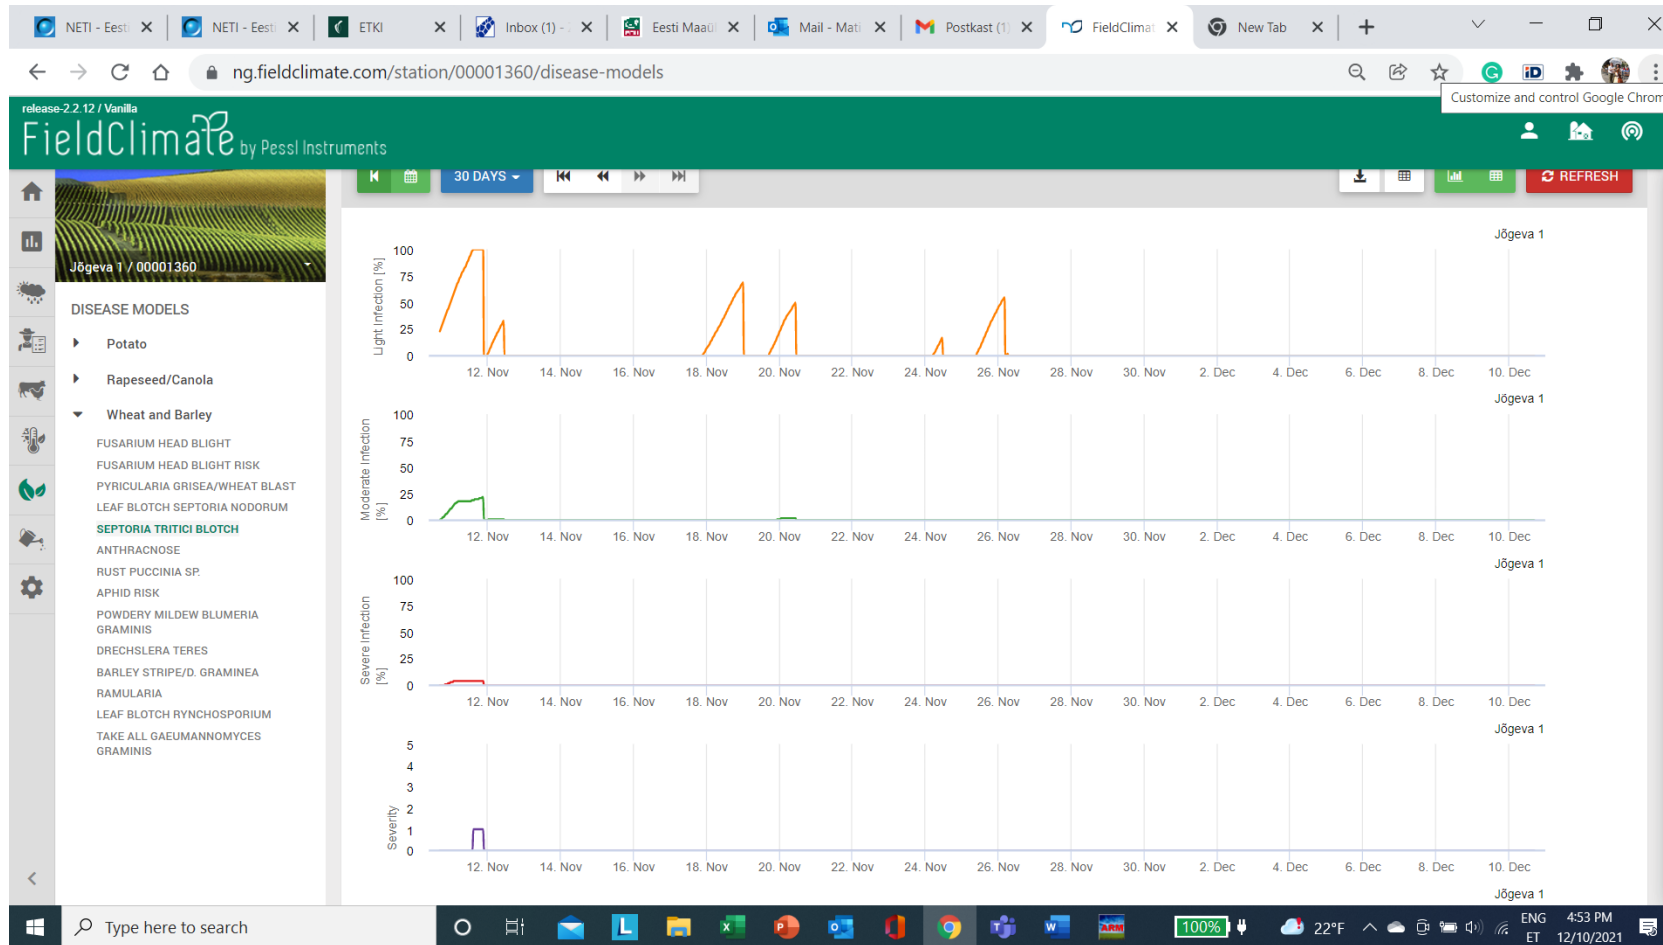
NETI - Eesti
NETI - Eesti
ETKI
Inbox (1) -
Eesti Maaül
Mail - Mati
Postkast (1)
FieldClimat
New Tab

ng.fieldclimate.com/station/00001360/disease-models

Customize and control Google Chrom

release-2.2.12 / Vanilla
FieldClimate by Pessl Instruments

Jõgeva 1 / 00001360

30 DAYS
REFRESH

DISEASE MODELS
Potato
Rapeseed/Canola
Wheat and Barley
FUSARIUM HEAD BLIGHT
FUSARIUM HEAD BLIGHT RISK
PYRICULARIA GRISEA/WHEAT BLAST
LEAF BLOTCH SEPTORIA NODORUM
SEPTORIA TRITICI BLOTCH
ANTHRACNOSE
RUST PUCCINIA SP.
APHID RISK
POWDERY MILDEW BLUMERIA GRAMINIS
DRECHSLERA TERES
BARLEY STRIPE/D. GRAMINEA
RAMULARIA
LEAF BLOTCH RYNCHOSPORIUM
TAKE ALL GAEUMANNOMYCES GRAMINIS

Jõgeva 1
Light Infection [%]
100
75
50
25
0
12. Nov 14. Nov 16. Nov 18. Nov 20. Nov 22. Nov 24. Nov 26. Nov 28. Nov 30. Nov 2. Dec 4. Dec 6. Dec 8. Dec 10. Dec

Jõgeva 1
Moderate Infection [%]
100
75
50
25
0
12. Nov 14. Nov 16. Nov 18. Nov 20. Nov 22. Nov 24. Nov 26. Nov 28. Nov 30. Nov 2. Dec 4. Dec 6. Dec 8. Dec 10. Dec

Jõgeva 1
Severe Infection [%]
100
75
50
25
0
12. Nov 14. Nov 16. Nov 18. Nov 20. Nov 22. Nov 24. Nov 26. Nov 28. Nov 30. Nov 2. Dec 4. Dec 6. Dec 8. Dec 10. Dec

Jõgeva 1
Severity
5
4
3
2
1
0
12. Nov 14. Nov 16. Nov 18. Nov 20. Nov 22. Nov 24. Nov 26. Nov 28. Nov 30. Nov 2. Dec 4. Dec 6. Dec 8. Dec 10. Dec

Jõgeva 1

Type here to search
100%
22°F
ENG ET
4:53 PM 12/10/2021